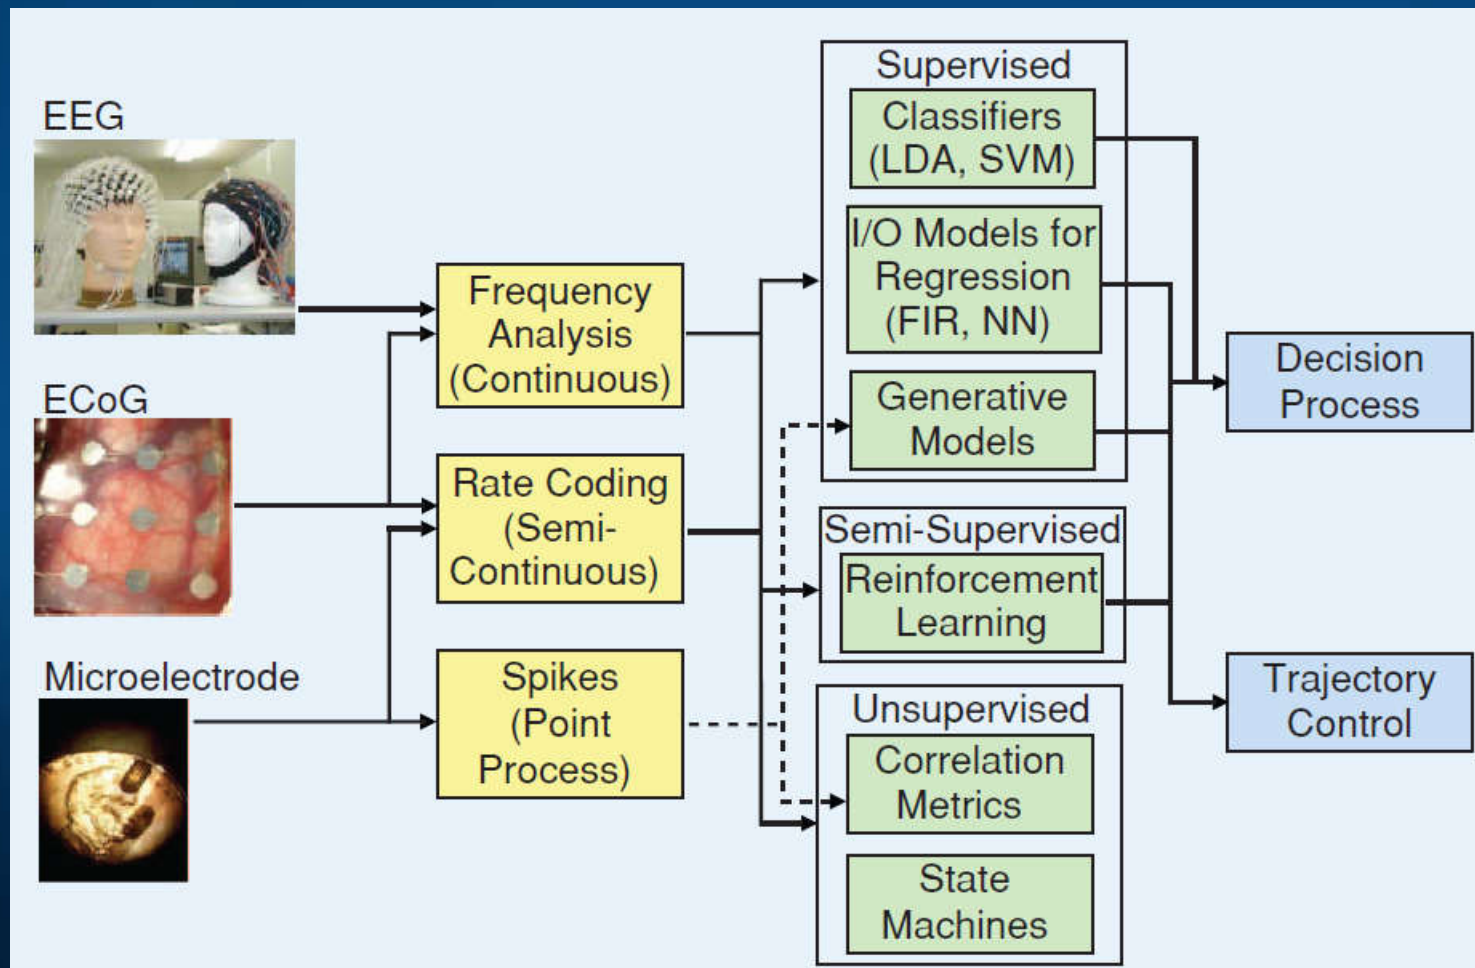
EEG

ECoG

Microelectrode

Frequency Analysis (Continuous)

Rate Coding (Semi-Continuous)

Spikes (Point Process)

Supervised

Classifiers (LDA, SVM)

I/O Models for Regression (FIR, NN)

Generative Models

Semi-Supervised

Reinforcement Learning

Unsupervised

Correlation Metrics

State Machines

Decision Process

Trajectory Control